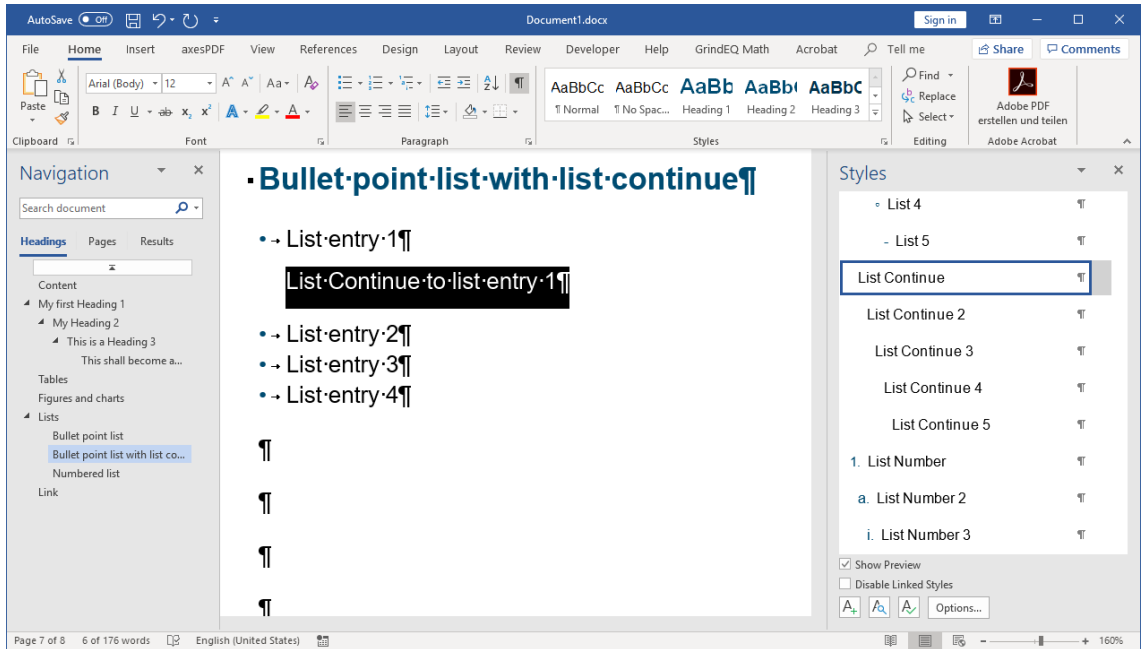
AutoSave Off Document1.docx Sign in

File Home Insert axesPDF View References Design Layout Review Developer Help GrindEQ Math Acrobat Tell me Share Comments

Paste Arial (Body) 12 A A Aa B I U ab x₂ x² A

AaBbCc AaBbCc AaBb AaBb( AaBbC
¶ Normal ¶ No Spac... Heading 1 Heading 2 Heading 3

Find Replace Select

Adobe PDF erstellen und teilen

Clipboard Font Paragraph Styles Editing Adobe Acrobat

Navigation

Search document

Headings Pages Results

Content
My first Heading 1
My Heading 2
This is a Heading 3
This shall become a...
Tables
Figures and charts
Lists
Bullet point list
Bullet point list with list co...
Numbered list
Link

Bullet·point·list·with·list·continue¶

•→ List·entry·1¶

List·Continue·to·list·entry·1¶

•→ List·entry·2¶
•→ List·entry·3¶
•→ List·entry·4¶

¶

¶

¶

¶

Styles

◦ List 4 ¶
- List 5 ¶
List Continue ¶
List Continue 2 ¶
List Continue 3 ¶
List Continue 4 ¶
List Continue 5 ¶
1. List Number ¶
a. List Number 2 ¶
i. List Number 3 ¶

Show Preview
Disable Linked Styles

Options...

Page 7 of 8 6 of 176 words English (United States) 160%